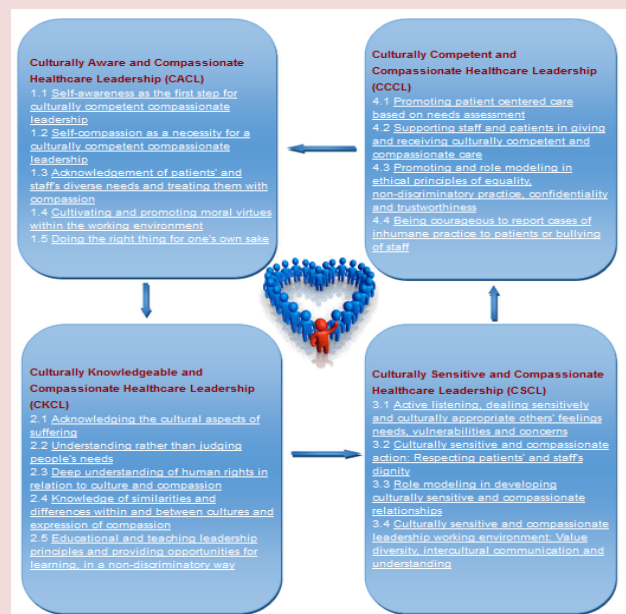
Culturally Aware and Compassionate Healthcare Leadership (CACL)
1.1 Self-awareness as the first step for culturally competent compassionate leadership
1.2 Self-compassion as a necessity for a culturally competent compassionate leadership
1.3 Acknowledgement of patients' and staff's diverse needs and treating them with compassion
1.4 Cultivating and promoting moral virtues within the working environment
1.5 Doing the right thing for one's own sake

Culturally Competent and Compassionate Healthcare Leadership (CCCL)
4.1 Promoting patient centered care based on needs assessment
4.2 Supporting staff and patients in giving and receiving culturally competent and compassionate care
4.3 Promoting and role modeling in ethical principles of equality, non-discriminatory practice, confidentiality and trustworthiness
4.4 Being courageous to report cases of inhumane practice to patients or bullying of staff

Culturally Knowledgeable and Compassionate Healthcare Leadership (CKCL)
2.1 Acknowledging the cultural aspects of suffering
2.2 Understanding rather than judging people's needs
2.3 Deep understanding of human rights in relation to culture and compassion
2.4 Knowledge of similarities and differences within and between cultures and expression of compassion
2.5 Educational and teaching leadership principles and providing opportunities for learning, in a non-discriminatory way

Culturally Sensitive and Compassionate Healthcare Leadership (CSCL)
3.1 Active listening, dealing sensitively and culturally appropriate others' feelings needs, vulnerabilities and concerns
3.2 Culturally sensitive and compassionate action: Respecting patients' and staff's dignity
3.3 Role modeling in developing culturally sensitive and compassionate relationships
3.4 Culturally sensitive and compassionate leadership working environment: Value diversity, intercultural communication and understanding